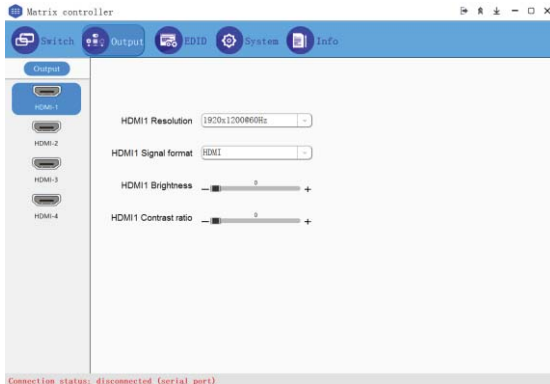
Matrix controller

Switch
Output
EDID
System
Info

Output

HDMI-1
HDMI-2
HDMI-3
HDMI-4

HDMI1 Resolution 1920x1200@60Hz

HDMI1 Signal format HDMI

HDMI1 Brightness – 0 +

HDMI1 Contrast ratio – 0 +

Connection status: disconnected (serial port)